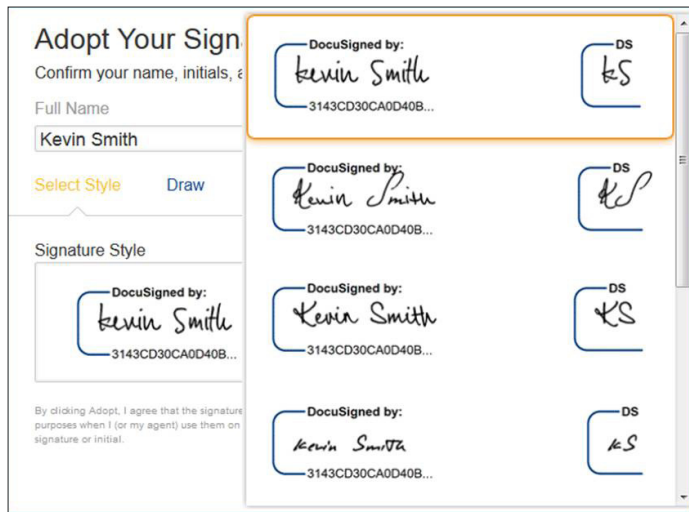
Adopt Your Sign

Confirm your name, initials, a

Full Name

Kevin Smith

Select Style Draw

Signature Style

DocuSigned by:

kevin Smith

3143CD30CA0D40B...

By clicking Adopt, I agree that the signature purposes when I (or my agent) use them on signature or initial.

DocuSigned by:

kevin Smith

3143CD30CA0D40B...

DS

kS

DocuSigned by:

Kevin Smith

3143CD30CA0D40B...

DS

KS

DocuSigned by:

Kevin Smith

3143CD30CA0D40B...

DS

KS

DocuSigned by:

Kevin Smith

3143CD30CA0D40B...

DS

kS